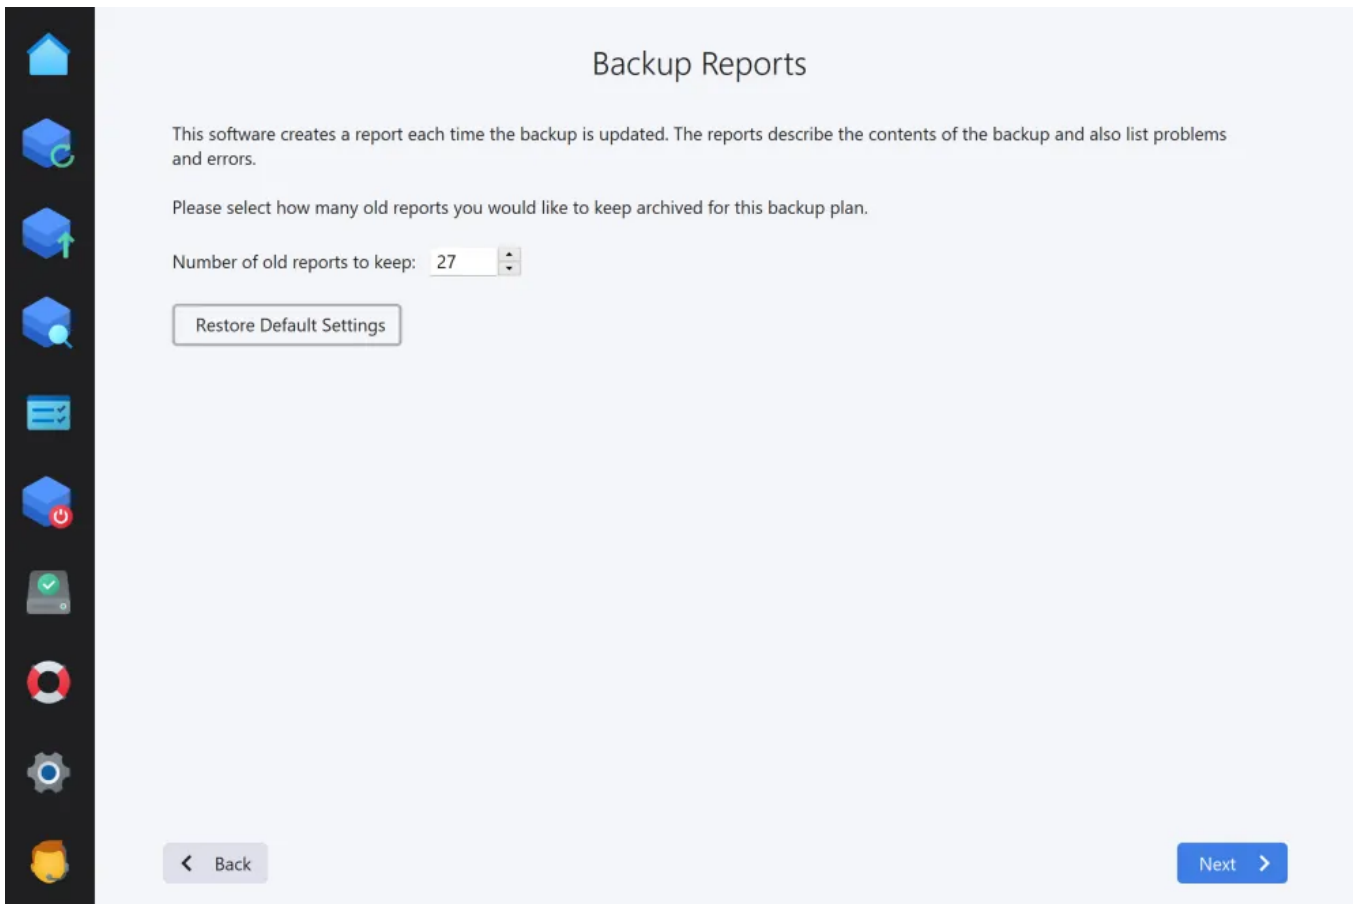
Backup Reports

This software creates a report each time the backup is updated. The reports describe the contents of the backup and also list problems and errors.

Please select how many old reports you would like to keep archived for this backup plan.

Number of old reports to keep: 27

Restore Default Settings

Back

Next